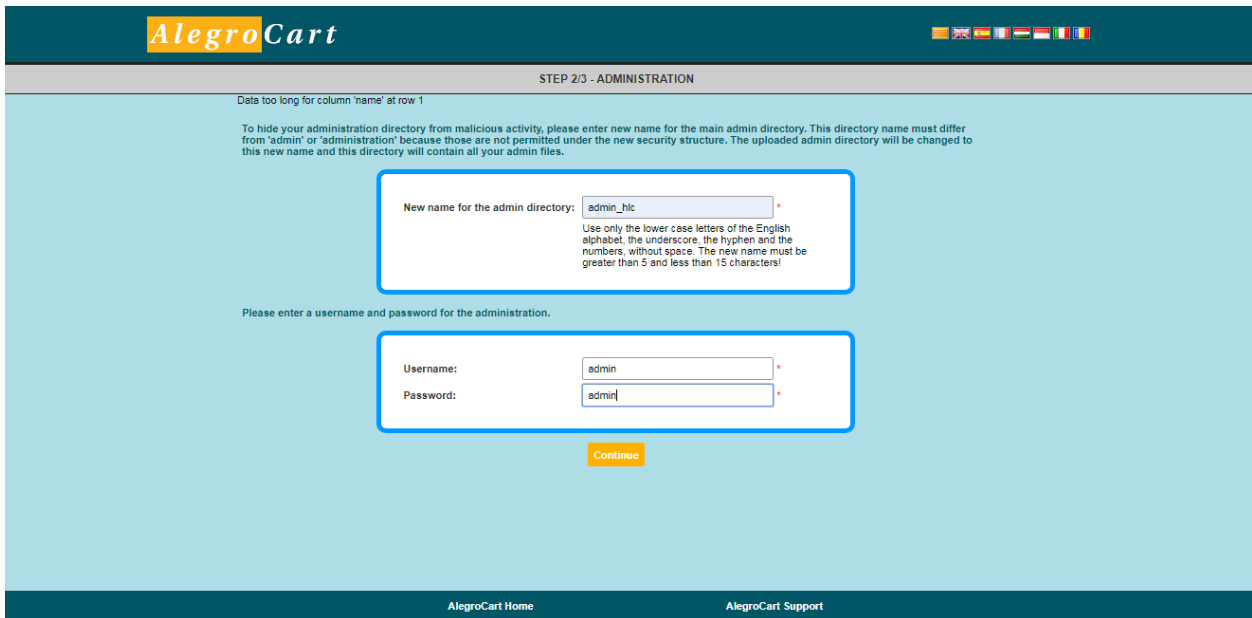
AlegroCart

STEP 2/3 - ADMINISTRATION

Data too long for column 'name' at row 1

To hide your administration directory from malicious activity, please enter new name for the main admin directory. This directory name must differ from 'admin' or 'administration' because those are not permitted under the new security structure. The uploaded admin directory will be changed to this new name and this directory will contain all your admin files.

New name for the admin directory: admin_hlc *

Use only the lower case letters of the English alphabet, the underscore, the hyphen and the numbers, without space. The new name must be greater than 5 and less than 15 characters!

Please enter a username and password for the administration.

Username: admin *

Password: admin *

Continue

AlegroCart Home

AlegroCart Support